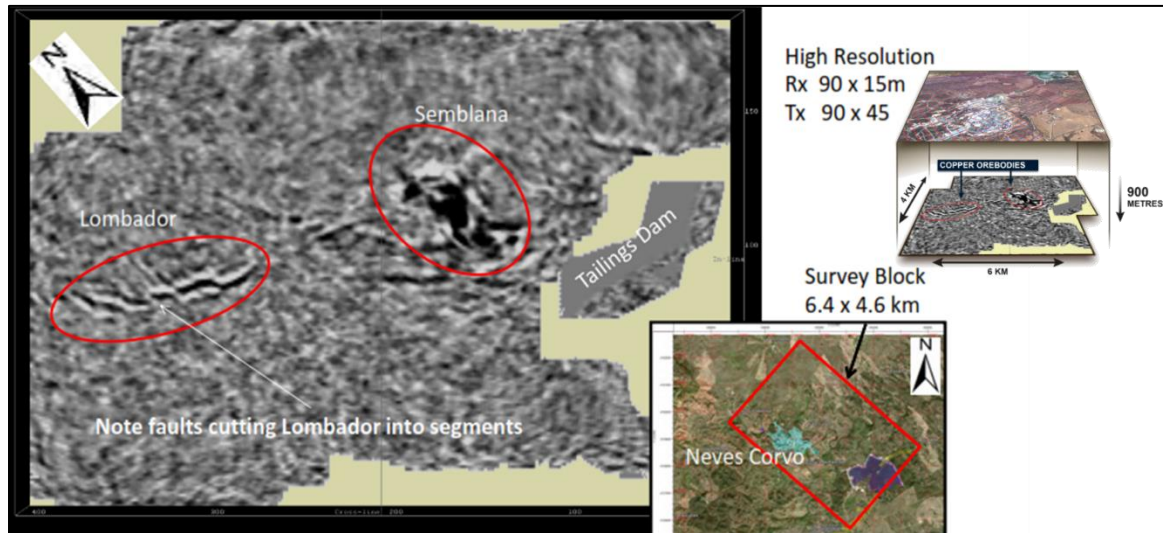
N

Semblana

Lombador

Tailings Dam

Note faults cutting Lombador into segments

High Resolution
Rx 90 x 15m
Tx 90 x 45

COPPER OREBODIES

4 KM

900 METRES

6 KM

Survey Block
6.4 x 4.6 km

N

Neves Corvo